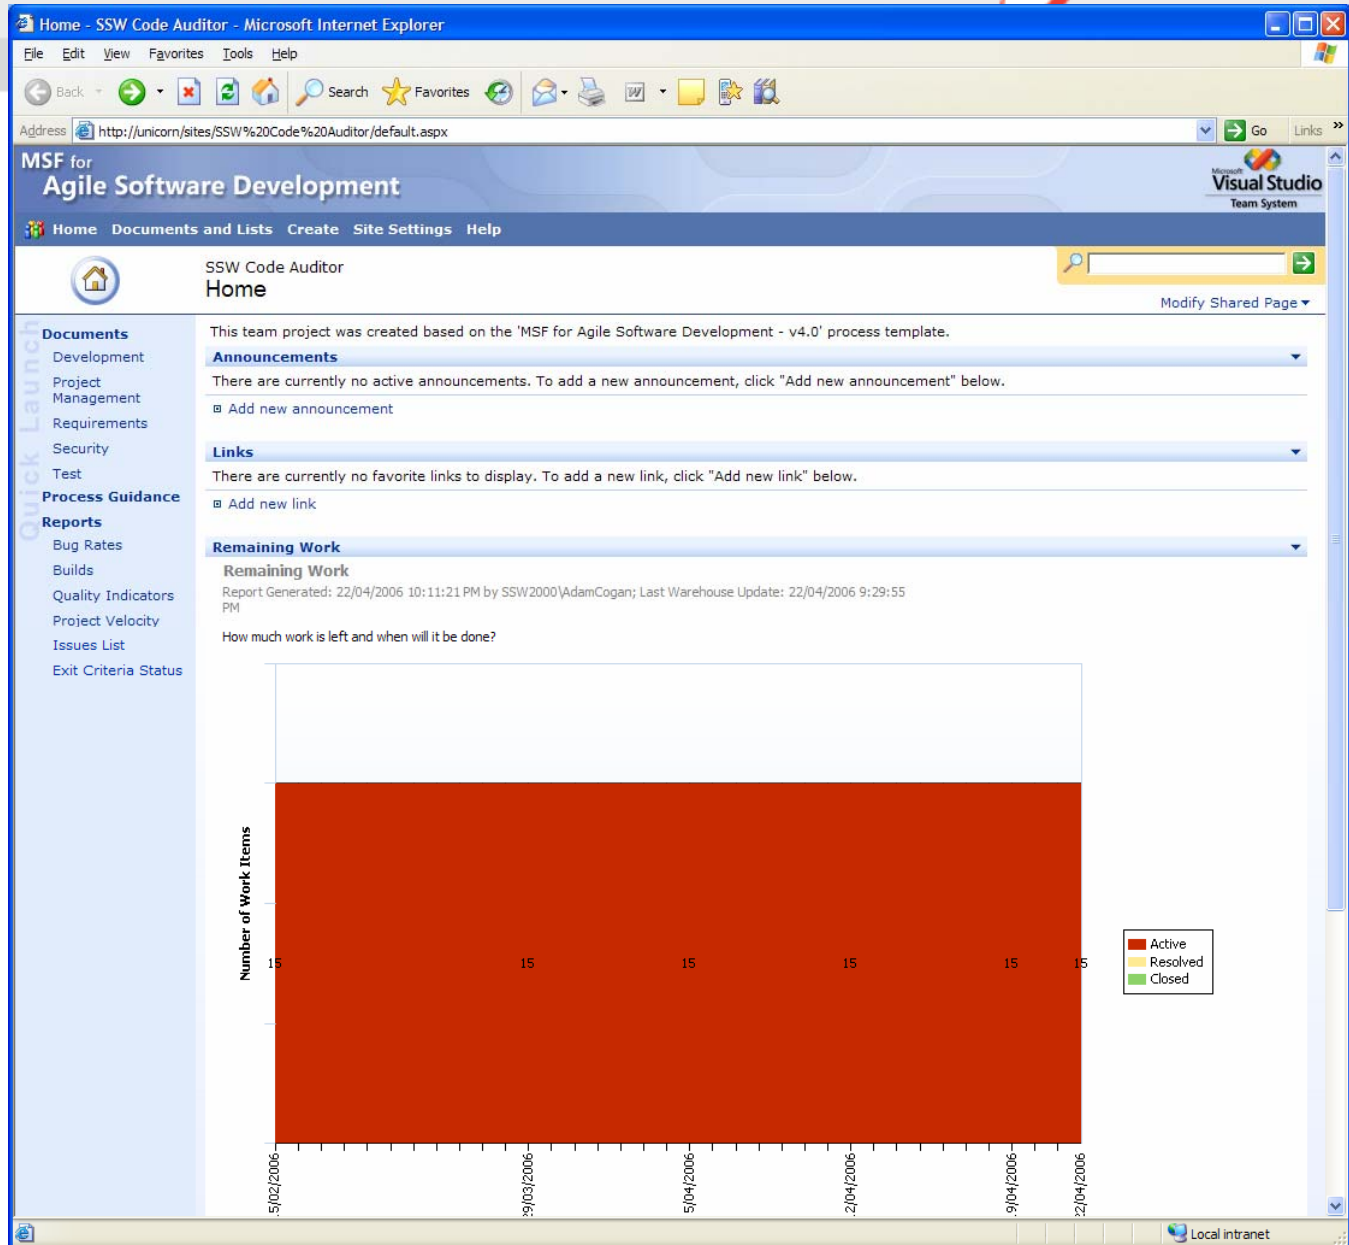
Home - SSW Code Auditor - Microsoft Internet Explorer

File Edit View Favorites Tools Help

Back Search Favorites

Address http://unicorn/sites/SSW%20Code%20Auditor/default.aspx Go Links »

MSF for Agile Software Development

Microsoft Visual Studio Team System

Home Documents and Lists Create Site Settings Help

SSW Code Auditor
Home

Modify Shared Page ▾

Quick Launch

Documents
Development
Project Management
Requirements
Security
Test
Process Guidance
Reports
Bug Rates
Builds
Quality Indicators
Project Velocity
Issues List
Exit Criteria Status

This team project was created based on the 'MSF for Agile Software Development - v4.0' process template.

Announcements

There are currently no active announcements. To add a new announcement, click "Add new announcement" below.

Add new announcement

Links

There are currently no favorite links to display. To add a new link, click "Add new link" below.

Add new link

Remaining Work

Remaining Work
Report Generated: 22/04/2006 10:11:21 PM by SSW2000\AdamCogan; Last Warehouse Update: 22/04/2006 9:29:55 PM

How much work is left and when will it be done?

Number of Work Items

15 15 15 15 15 15

Active
Resolved
Closed

5/02/2006 29/03/2006 5/04/2006 2/04/2006 9/04/2006 22/04/2006

Local intranet